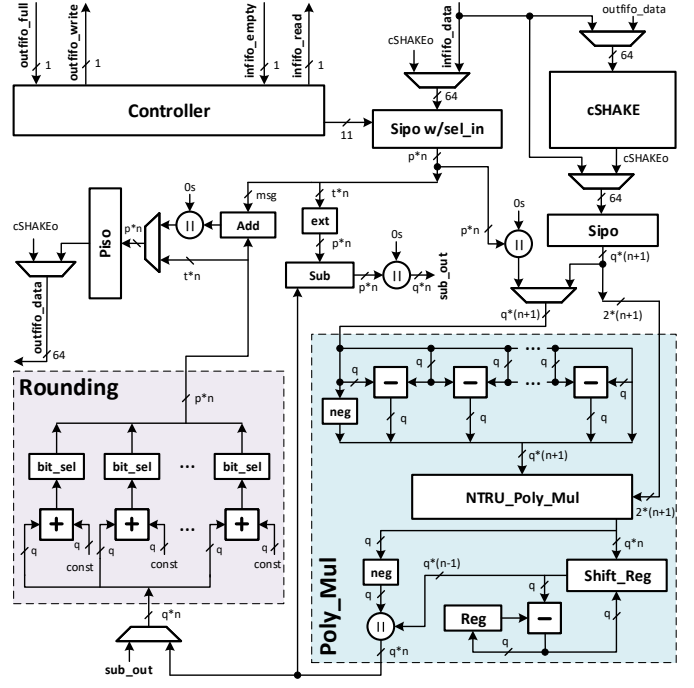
outfifo_full
1
outfifo_write
1
infifo_empty
1
infifo_read
1
infifo_data
outfifo_data
cSHAKEo
64
64
Controller
11
Sipo w/sel_in
cSHAKE
p*n
cSHAKEo
msg
t*n
0s
||
Add
ext
p*n
0s
||
Sipo
cSHAKEo
Piso
p*n
t*n
p*n
0s
||
q*(n+1)
Sub
p*n
q*n
sub_out
outfifo_data
64
q*(n+1)
2*(n+1)
Rounding
p*n
bit_sel
bit_sel
...
bit_sel
+
+
...
+
q
const
q
const
q
const
q*n
sub_out
q
q
q
q
...
q
neg
q
q
q
q*(n+1)
NTRU_Poly_Mul
2*(n+1)
q
q*n
neg
q*(n-1)
Shift_Reg
q
Poly_Mul
||
Reg
q
q
q*n